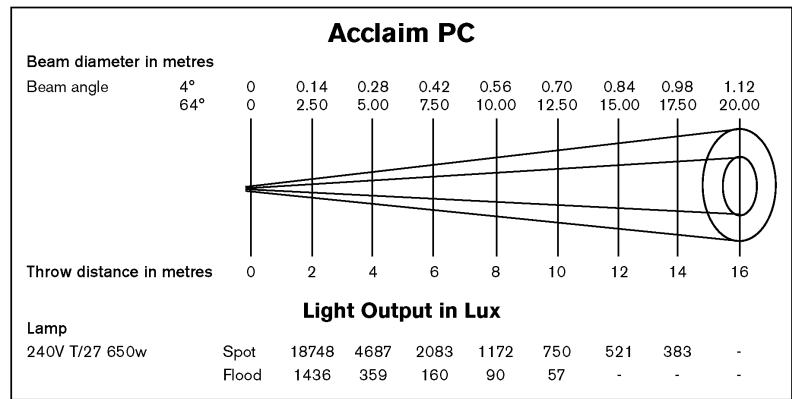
Acclaim PC

Beam diameter in metres

| Beam angle | 4° | 0 | 0.14 | 0.28 | 0.42 | 0.56 | 0.70 | 0.84 | 0.98 | 1.12 |
|---|---|---|---|---|---|---|---|---|---|---|
| | 64° | 0 | 2.50 | 5.00 | 7.50 | 10.00 | 12.50 | 15.00 | 17.50 | 20.00 |

Throw distance in metres 0 2 4 6 8 10 12 14 16

Light Output in Lux

Lamp

| 240V T/27 650w | Spot | 18748 | 4687 | 2083 | 1172 | 750 | 521 | 383 | - |
|---|---|---|---|---|---|---|---|---|---|
| | Flood | 1436 | 359 | 160 | 90 | 57 | - | - | - |